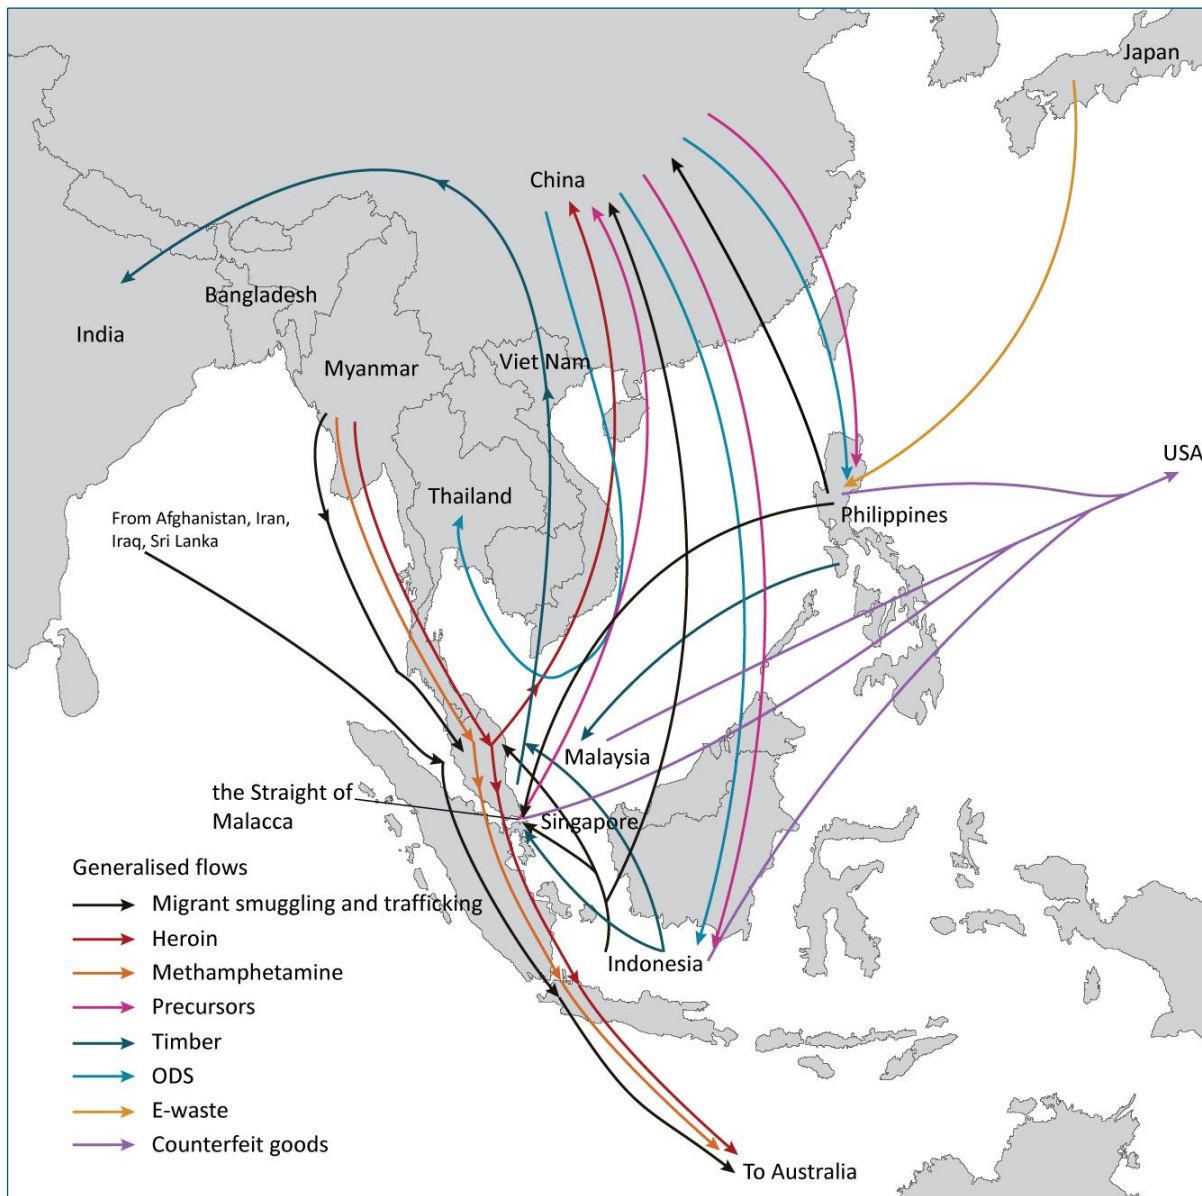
Japan

China

India

Bangladesh

Myanmar

Viet Nam

Thailand

USA

Philippines

From Afghanistan, Iran, Iraq, Sri Lanka

Malaysia

the Straight of Malacca

Singapore

Indonesia

To Australia

Generalised flows
Migrant smuggling and trafficking
Heroin
Methamphetamine
Precursors
Timber
ODS
E-waste
Counterfeit goods